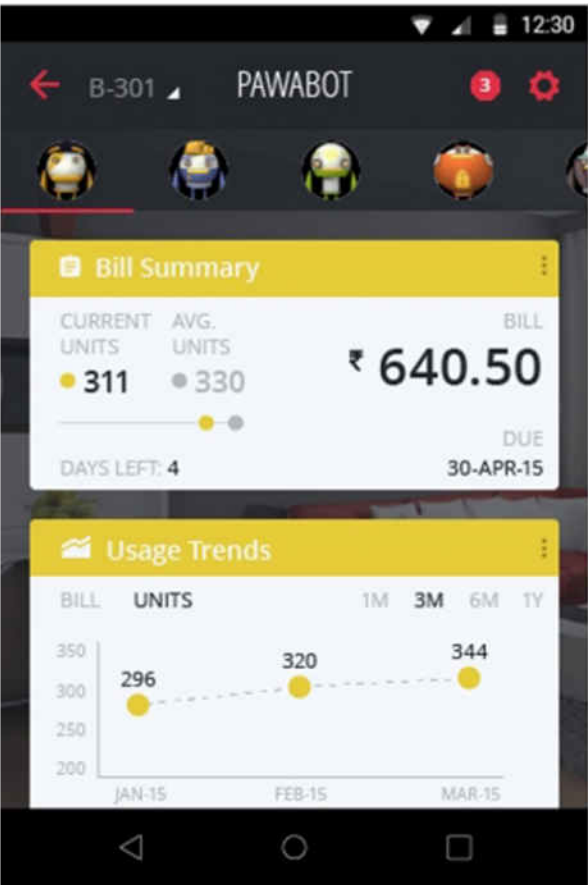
12:30

B-301 PAWABOT 3

Bill Summary

CURRENT UNITS 311
AVG. UNITS 330
BILL ₹ 640.50

DAYS LEFT: 4
DUE 30-APR-15

Usage Trends

BILL UNITS 1M 3M 6M 1Y

350
300
250
200

296 320 344

JAN-15 FEB-15 MAR-15